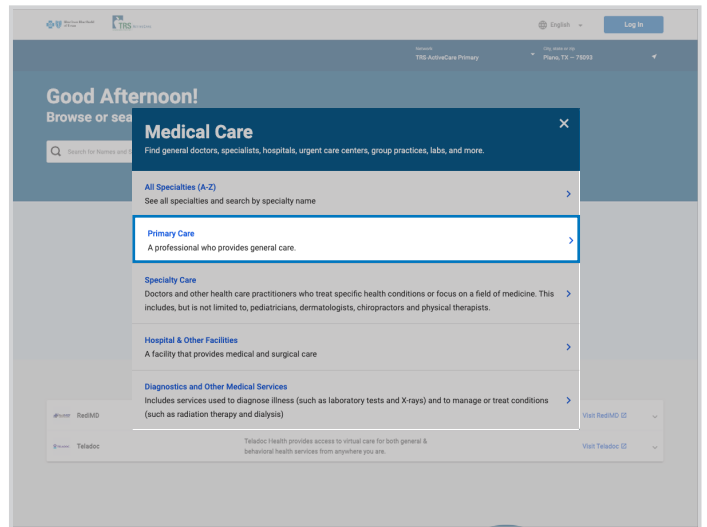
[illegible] TRS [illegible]

English

Log In

Network
TRS ActiveCare Primary

City, state or zip
Plano, TX — 75093

Good Afternoon!
Browse or sea

Search for Names and

Medical Care
Find general doctors, specialists, hospitals, urgent care centers, group practices, labs, and more.

All Specialties (A-Z)
See all specialties and search by specialty name

Primary Care
A professional who provides general care.

Specialty Care
Doctors and other health care practitioners who treat specific health conditions or focus on a field of medicine. This includes, but is not limited to, pediatricians, dermatologists, chiropractors and physical therapists.

Hospital & Other Facilities
A facility that provides medical and surgical care

Diagnostics and Other Medical Services
Includes services used to diagnose illness (such as laboratory tests and X-rays) and to manage or treat conditions (such as radiation therapy and dialysis)

RediMD
Visit RediMD

Teladoc
Teladoc Health provides access to virtual care for both general & behavioral health services from anywhere you are.
Visit Teladoc